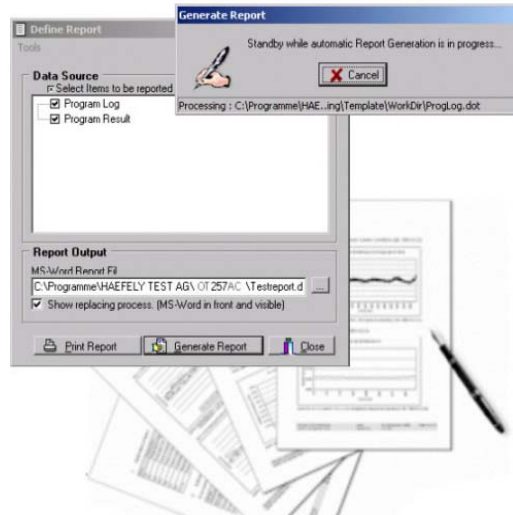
Define Report
Tools

Generate Report

Standby while automatic Report Generation is in progress...

Cancel

Processing : C:\Programme\HAE...ing\Template\WorkDir\ProgLog.dot

Data Source
Select Items to be reported
Program Log
Program Result

Report Output
MS-Word Report Fil
C:\Programme\HAEFELY TEST AG\ OT 257AC \Testreport.d ...
Show replacing process. (MS-Word in front and visible)

Print Report
Generate Report
Close